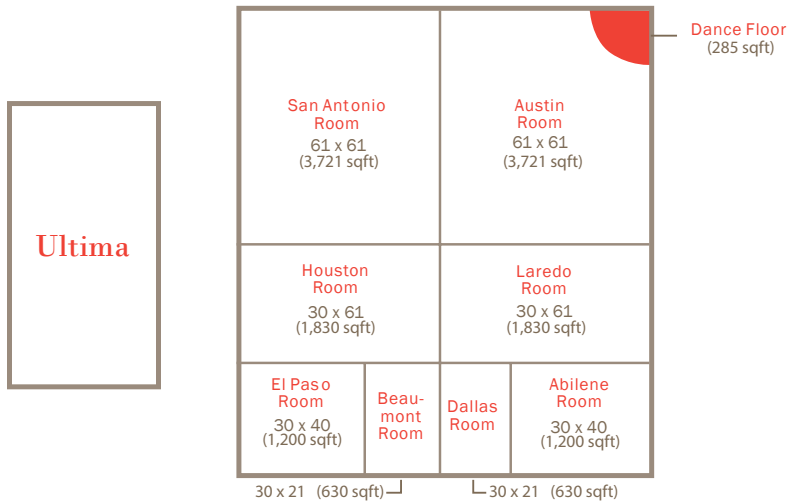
Dance Floor
(285 sqft)

Ultima

San Antonio Room
61 x 61
(3,721 sqft)

Austin Room
61 x 61
(3,721 sqft)

Houston Room
30 x 61
(1,830 sqft)

Laredo Room
30 x 61
(1,830 sqft)

El Paso Room
30 x 40
(1,200 sqft)

Beaumont Room

Dallas Room

Abilene Room
30 x 40
(1,200 sqft)

30 x 21 (630 sqft)

30 x 21 (630 sqft)